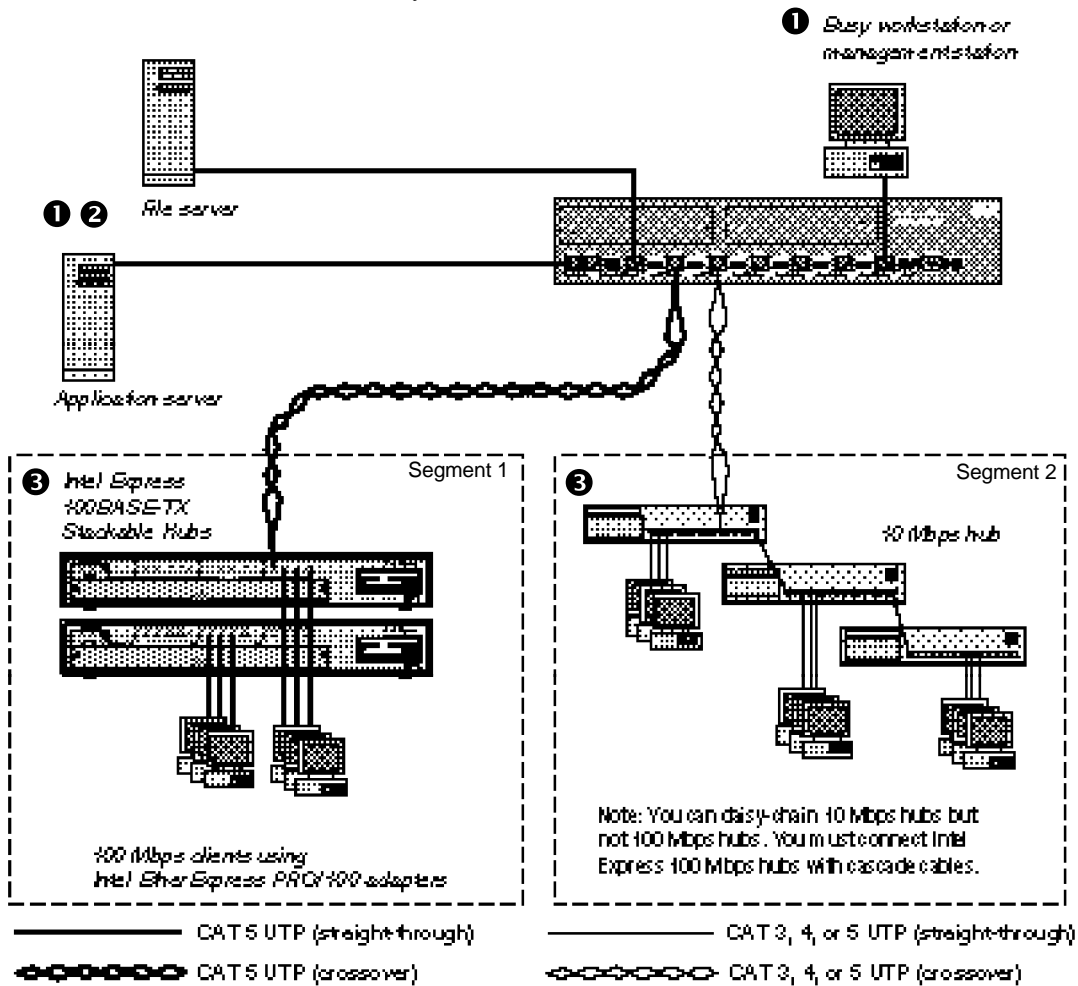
❶ Busy workstation or management station

File server

❶ ❷

Application server

Segment 1

❸ Intel Express 100BASE-TX Stackable Hubs

100 Mbps clients using Intel EtherExpress PRO/100 adapters

Segment 2

❸

10 Mbps hub

Note: You can daisy-chain 10 Mbps hubs but not 100 Mbps hubs. You must connect Intel Express 100 Mbps hubs with cascade cables.

CAT 5 UTP (straight-through)

CAT 5 UTP (crossover)

CAT 3, 4, or 5 UTP (straight-through)

CAT 3, 4, or 5 UTP (crossover)